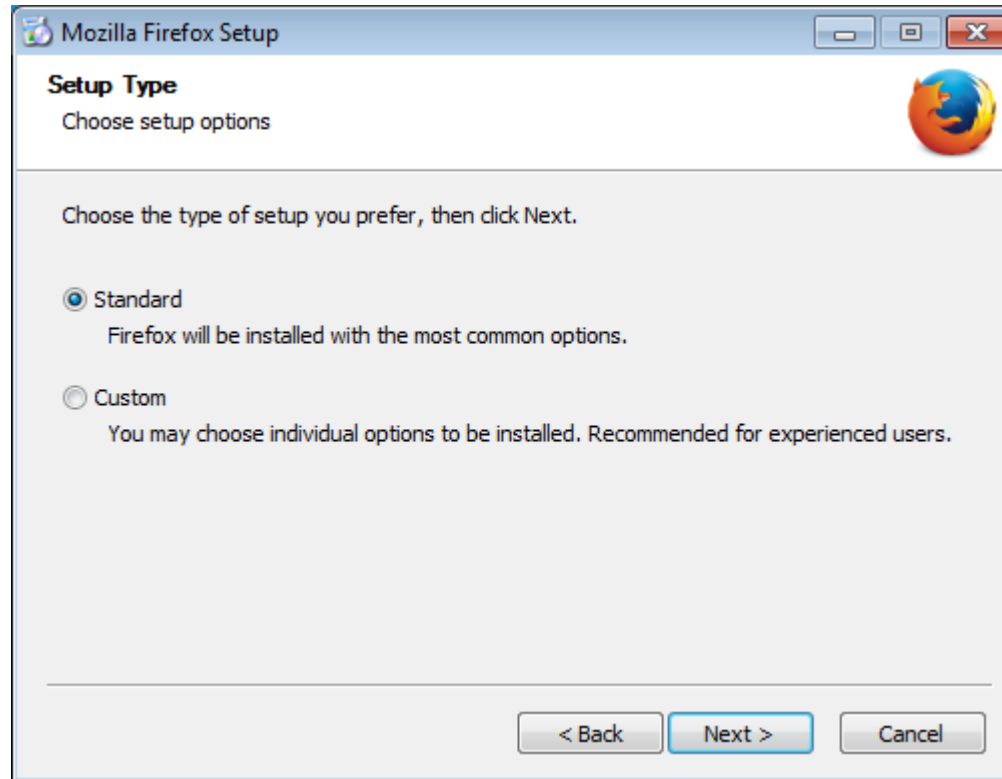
Mozilla Firefox Setup

Setup Type
Choose setup options

Choose the type of setup you prefer, then click Next.

Standard
Firefox will be installed with the most common options.

Custom
You may choose individual options to be installed. Recommended for experienced users.

< Back Next > Cancel